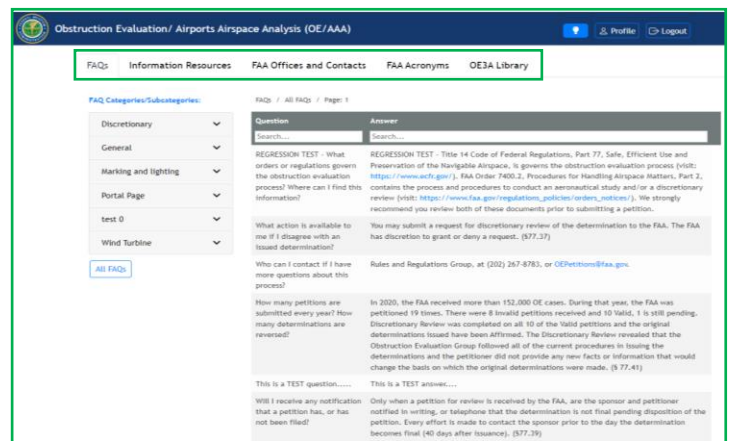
Obstruction Evaluation/ Airports Airspace Analysis (OE/AAA)

Profile Logout

FAQs Information Resources FAA Offices and Contacts FAA Acronyms OE3A Library

FAQ Categories/Subcategories:

Discretionary

General

Marking and lighting

Portal Page

test 0

Wind Turbine

All FAQs

FAQs / All FAQs / Page: 1

| Question | Answer |
|---|---|
| Search... | Search... |
| REGRESSION TEST - What orders or regulations govern the obstruction evaluation process? Where can I find this information? | REGRESSION TEST - Title 14 Code of Federal Regulations, Part 77, Safe, Efficient Use and Preservation of the Navigable Airspace, is governs the obstruction evaluation process (visit: https://www.ecfr.gov/). FAA Order 7400.2, Procedures for Handling Airspace Matters, Part 2, contains the process and procedures to conduct an aeronautical study and/or a discretionary review (visit: https://www.faa.gov/regulations_policies/orders_notices/). We strongly recommend you review both of these documents prior to submitting a petition. |
| What action is available to me if I disagree with an issued determination? | You may submit a request for discretionary review of the determination to the FAA. The FAA has discretion to grant or deny a request. (§77.37) |
| Who can I contact if I have more questions about this process? | Rules and Regulations Group, at (202) 267-8783, or OEPetitions@faa.gov. |
| How many petitions are submitted every year? How many determinations are reversed? | In 2020, the FAA received more than 152,000 OE cases. During that year, the FAA was petitioned 19 times. There were 8 Invalid petitions received and 10 Valid, 1 is still pending. Discretionary Review was completed on all 10 of the Valid petitions and the original determinations issued have been Affirmed. The Discretionary Review revealed that the Obstruction Evaluation Group followed all of the current procedures in issuing the determinations and the petitioner did not provide any new facts or information that would change the basis on which the original determinations were made. (§ 77.41) |
| This is a TEST question..... | This is a TEST answer.... |
| Will I receive any notification that a petition has, or has not been filed? | Only when a petition for review is received by the FAA, are the sponsor and petitioner notified in writing, or telephone that the determination is not final pending disposition of the petition. Every effort is made to contact the sponsor prior to the day the determination becomes final (40 days after issuance). (§77.39) |